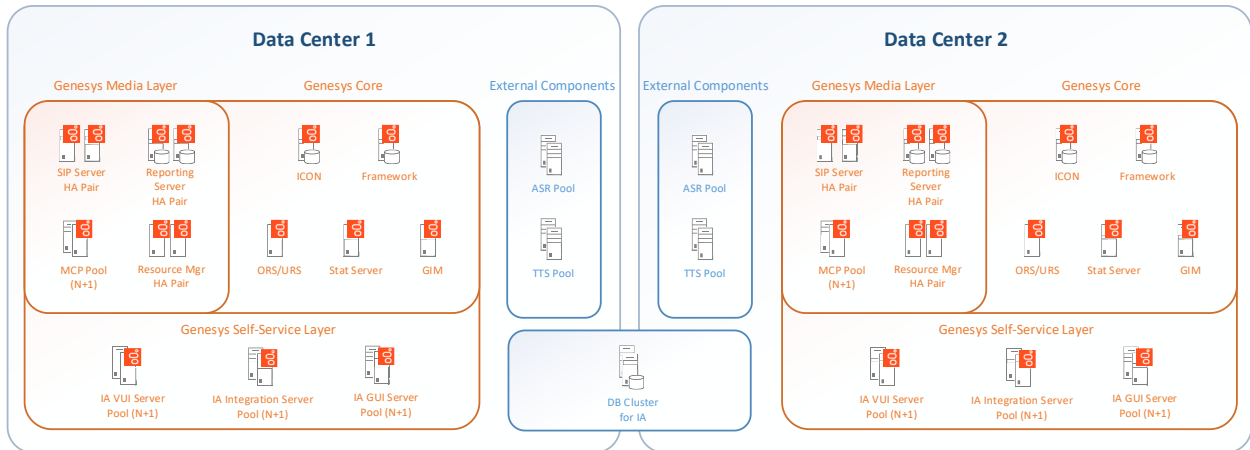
Data Center 1

Genesys Media Layer

SIP Server HA Pair

Reporting Server HA Pair

MCP Pool (N+1)

Resource Mgr HA Pair

Genesys Core

ICON

Framework

ORS/URS

Stat Server

GIM

Genesys Self-Service Layer

IA VUI Server Pool (N+1)

IA Integration Server Pool (N+1)

IA GUI Server Pool (N+1)

External Components

ASR Pool

TTS Pool

External Components

ASR Pool

TTS Pool

DB Cluster for IA

Data Center 2

Genesys Media Layer

SIP Server HA Pair

Reporting Server HA Pair

MCP Pool (N+1)

Resource Mgr HA Pair

Genesys Core

ICON

Framework

ORS/URS

Stat Server

GIM

Genesys Self-Service Layer

IA VUI Server Pool (N+1)

IA Integration Server Pool (N+1)

IA GUI Server Pool (N+1)